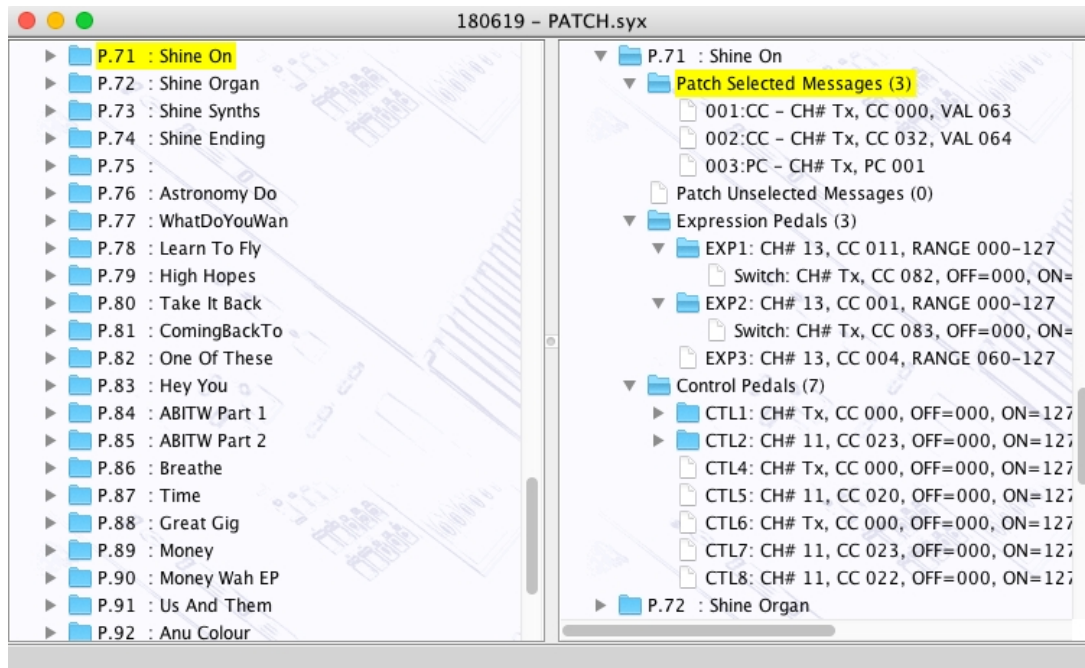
180619 - PATCH.syx

P.71 : Shine On
P.72 : Shine Organ
P.73 : Shine Synths
P.74 : Shine Ending
P.75 :
P.76 : Astronomy Do
P.77 : WhatDoYouWan
P.78 : Learn To Fly
P.79 : High Hopes
P.80 : Take It Back
P.81 : ComingBackTo
P.82 : One Of These
P.83 : Hey You
P.84 : ABITW Part 1
P.85 : ABITW Part 2
P.86 : Breathe
P.87 : Time
P.88 : Great Gig
P.89 : Money
P.90 : Money Wah EP
P.91 : Us And Them
P.92 : Anu Colour

P.71 : Shine On
Patch Selected Messages (3)
001:CC - CH# Tx, CC 000, VAL 063
002:CC - CH# Tx, CC 032, VAL 064
003:PC - CH# Tx, PC 001
Patch Unselected Messages (0)
Expression Pedals (3)
EXP1: CH# 13, CC 011, RANGE 000-127
Switch: CH# Tx, CC 082, OFF=000, ON=
EXP2: CH# 13, CC 001, RANGE 000-127
Switch: CH# Tx, CC 083, OFF=000, ON=
EXP3: CH# 13, CC 004, RANGE 060-127
Control Pedals (7)
CTL1: CH# Tx, CC 000, OFF=000, ON=127
CTL2: CH# 11, CC 023, OFF=000, ON=127
CTL4: CH# Tx, CC 000, OFF=000, ON=127
CTL5: CH# 11, CC 020, OFF=000, ON=127
CTL6: CH# Tx, CC 000, OFF=000, ON=127
CTL7: CH# 11, CC 023, OFF=000, ON=127
CTL8: CH# 11, CC 022, OFF=000, ON=127
P.72 : Shine Organ